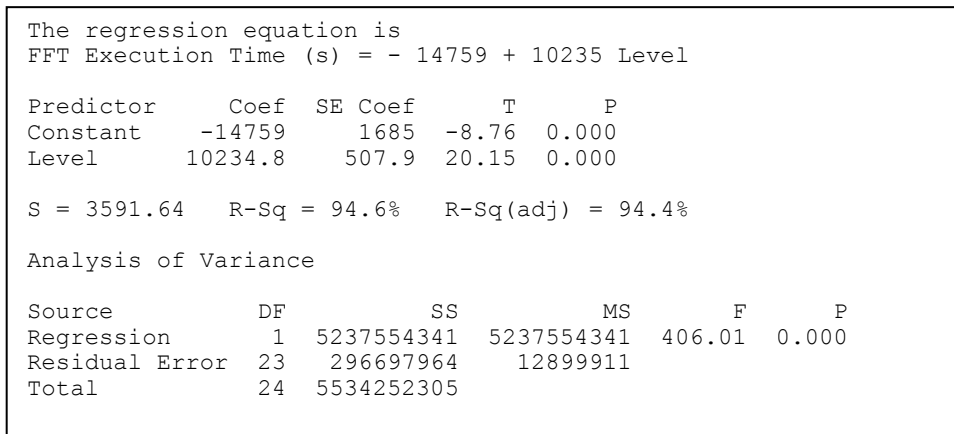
The regression equation is
FFT Execution Time (s) = - 14759 + 10235 Level

| Predictor | Coef | SE Coef | T | P |
|---|---|---|---|---|
| Constant | -14759 | 1685 | -8.76 | 0.000 |
| Level | 10234.8 | 507.9 | 20.15 | 0.000 |

S = 3591.64   R-Sq = 94.6%   R-Sq(adj) = 94.4%

Analysis of Variance

| Source | DF | SS | MS | F | P |
|---|---|---|---|---|---|
| Regression | 1 | 5237554341 | 5237554341 | 406.01 | 0.000 |
| Residual Error | 23 | 296697964 | 12899911 | | |
| Total | 24 | 5534252305 | | | |